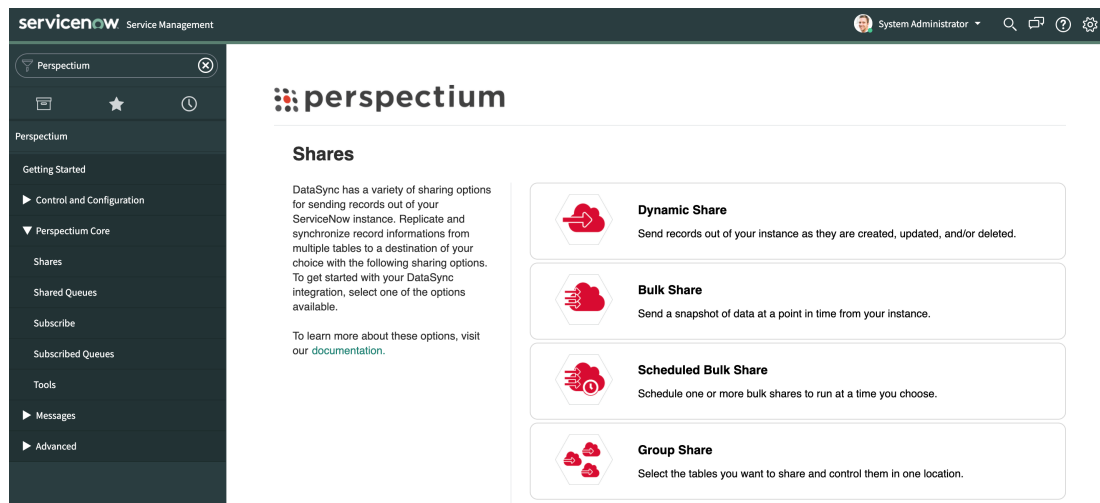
servicenow Service Management

System Administrator

Perspectium

Perspectium

Getting Started

Control and Configuration

Perspectium Core

Shares

Shared Queues

Subscribe

Subscribed Queues

Tools

Messages

Advanced

perspectium

Shares

DataSync has a variety of sharing options for sending records out of your ServiceNow instance. Replicate and synchronize record informations from multiple tables to a destination of your choice with the following sharing options. To get started with your DataSync integration, select one of the options available.

To learn more about these options, visit our documentation.

Dynamic Share

Send records out of your instance as they are created, updated, and/or deleted.

Bulk Share

Send a snapshot of data at a point in time from your instance.

Scheduled Bulk Share

Schedule one or more bulk shares to run at a time you choose.

Group Share

Select the tables you want to share and control them in one location.